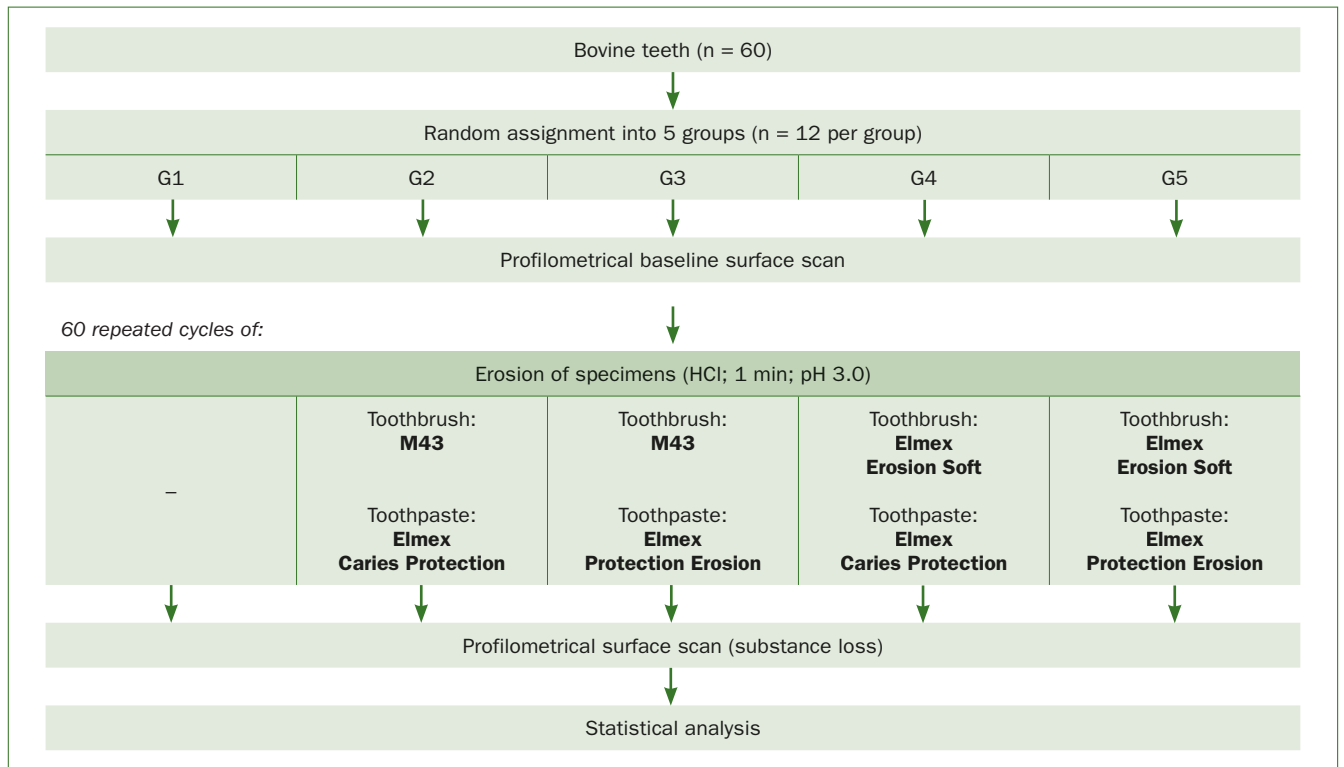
Bovine teeth (n = 60)

Random assignment into 5 groups (n = 12 per group)

| G1 | G2 | G3 | G4 | G5 |
|---|---|---|---|---|

Profilometrical baseline surface scan

60 repeated cycles of:

Erosion of specimens (HCl; 1 min; pH 3.0)

| – | Toothbrush: **M43** Toothpaste: **Elmex Caries Protection** | Toothbrush: **M43** Toothpaste: **Elmex Protection Erosion** | Toothbrush: **Elmex Erosion Soft** Toothpaste: **Elmex Caries Protection** | Toothbrush: **Elmex Erosion Soft** Toothpaste: **Elmex Protection Erosion** |
|---|---|---|---|---|

Profilometrical surface scan (substance loss)

Statistical analysis